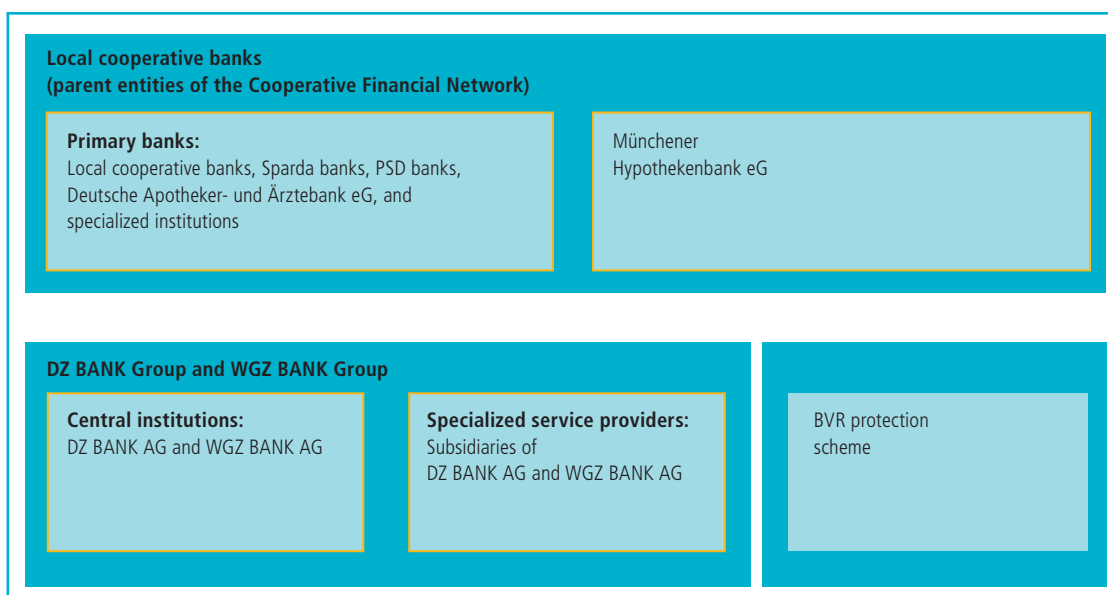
Local cooperative banks
(parent entities of the Cooperative Financial Network)

Primary banks:
Local cooperative banks, Sparda banks, PSD banks, Deutsche Apotheker- und Ärztebank eG, and specialized institutions

Münchener Hypothekenbank eG

DZ BANK Group and WGZ BANK Group

Central institutions:
DZ BANK AG and WGZ BANK AG

Specialized service providers:
Subsidiaries of DZ BANK AG and WGZ BANK AG

BVR protection scheme